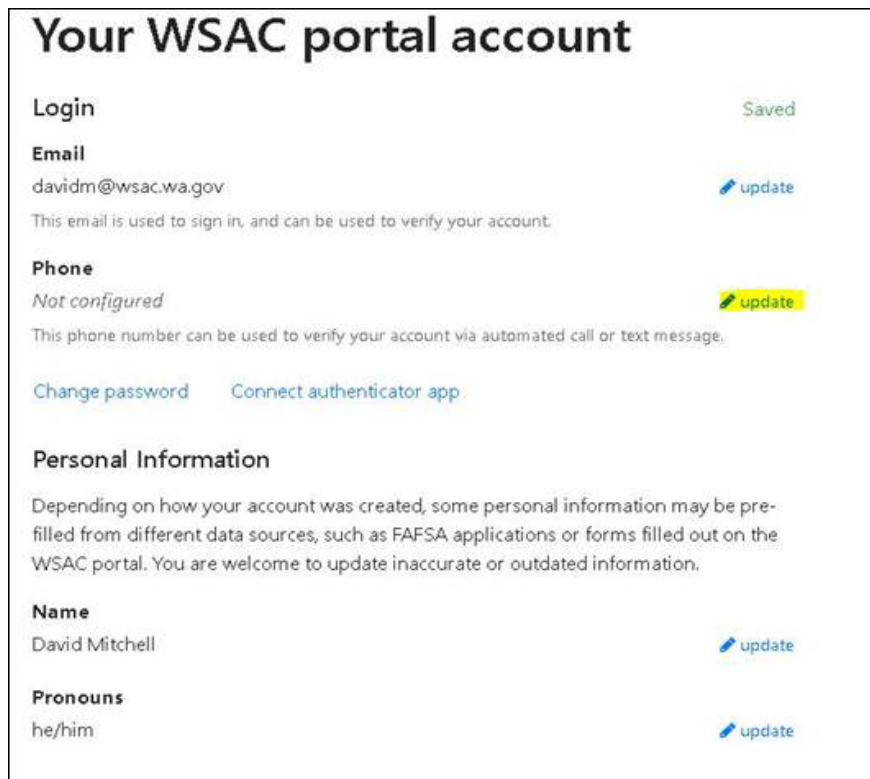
Your WSAC portal account

Login

Saved

Email

davidm@wsac.wa.gov

update

This email is used to sign in, and can be used to verify your account.

Phone

Not configured

update

This phone number can be used to verify your account via automated call or text message.

Change password

Connect authenticator app

Personal Information

Depending on how your account was created, some personal information may be prefilled from different data sources, such as FAFSA applications or forms filled out on the WSAC portal. You are welcome to update inaccurate or outdated information.

Name

David Mitchell

update

Pronouns

he/him

update